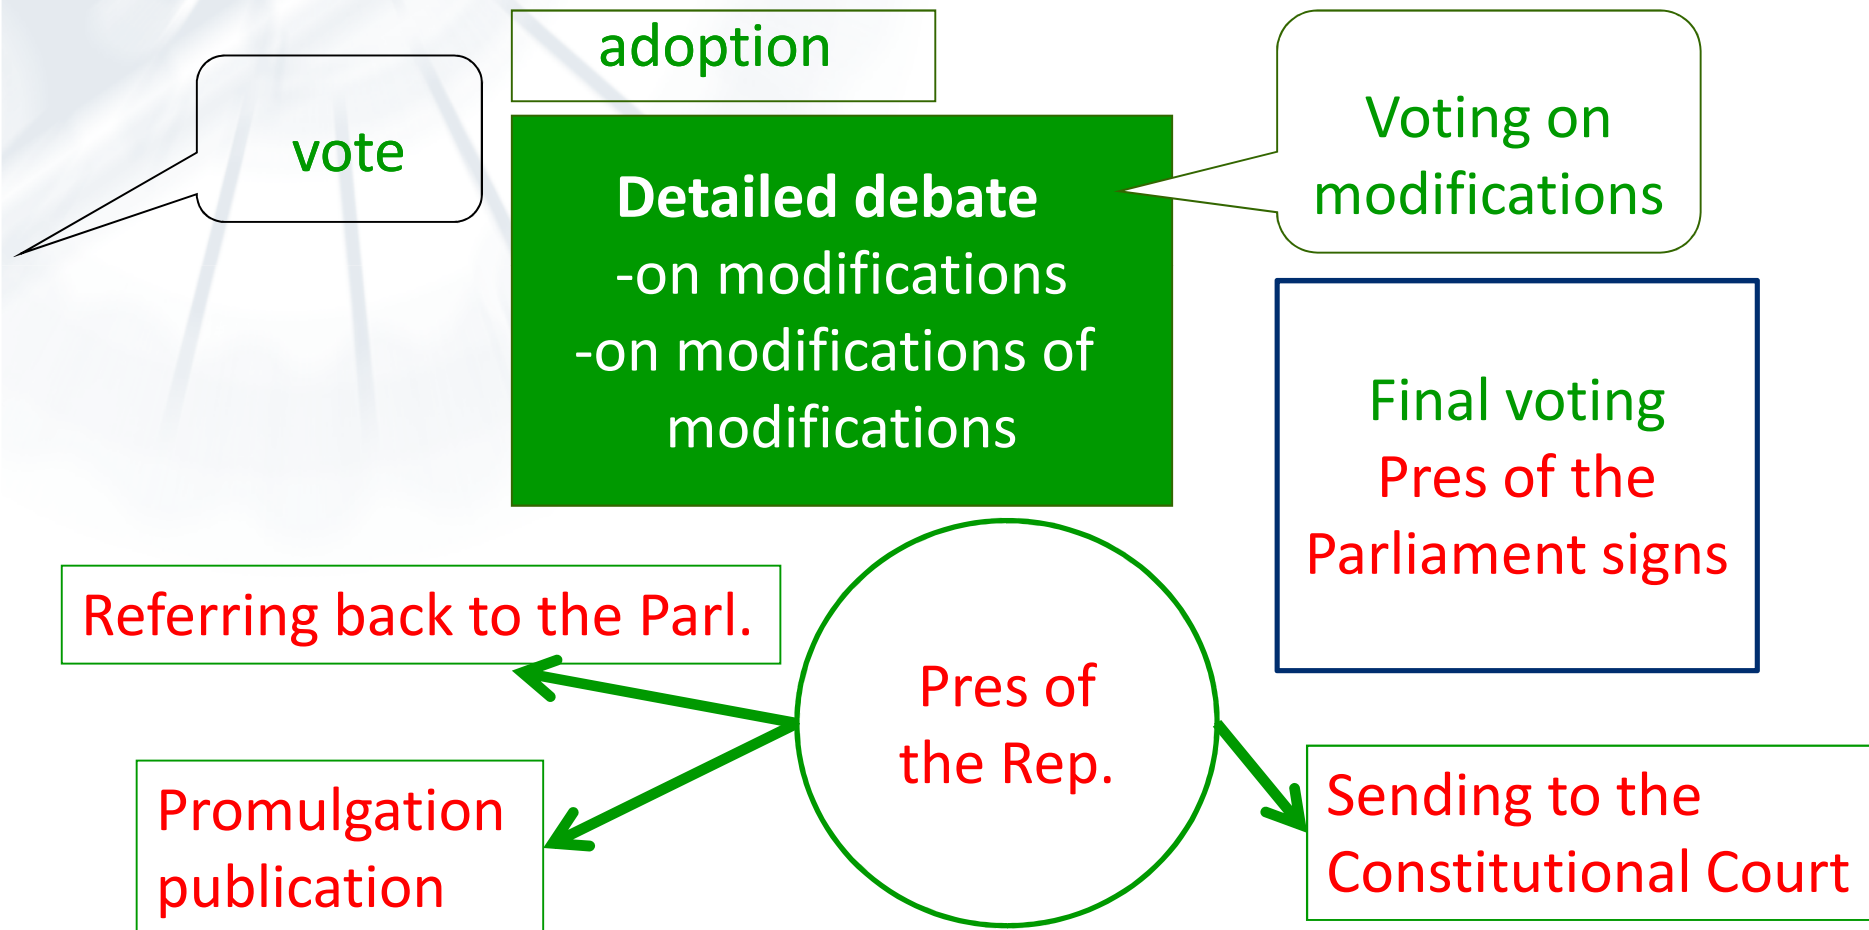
adoption

vote

Detailed debate
-on modifications
-on modifications of modifications

Voting on modifications

Final voting
Pres of the Parliament signs

Referring back to the Parl.

Pres of the Rep.

Promulgation publication

Sending to the Constitutional Court